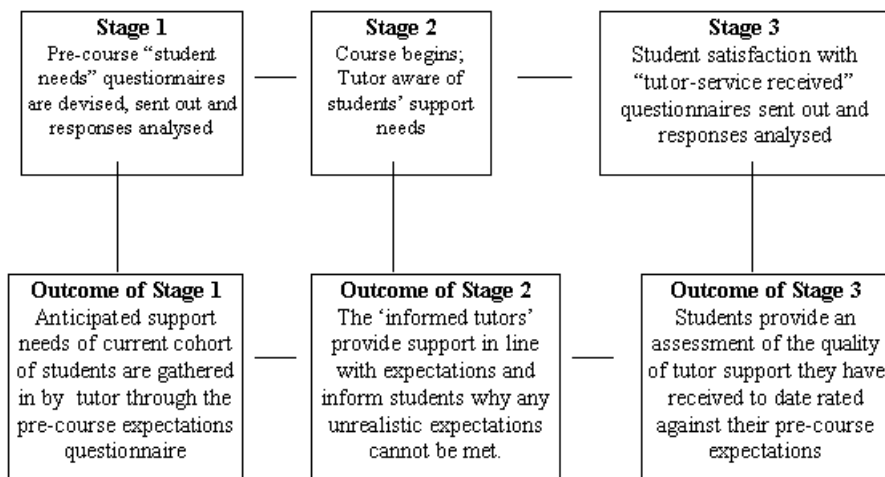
**Stage 1**
Pre-course "student needs" questionnaires are devised, sent out and responses analysed

**Stage 2**
Course begins; Tutor aware of students' support needs

**Stage 3**
Student satisfaction with "tutor-service received" questionnaires sent out and responses analysed

**Outcome of Stage 1**
Anticipated support needs of current cohort of students are gathered in by tutor through the pre-course expectations questionnaire

**Outcome of Stage 2**
The 'informed tutors' provide support in line with expectations and inform students why any unrealistic expectations cannot be met.

**Outcome of Stage 3**
Students provide an assessment of the quality of tutor support they have received to date rated against their pre-course expectations